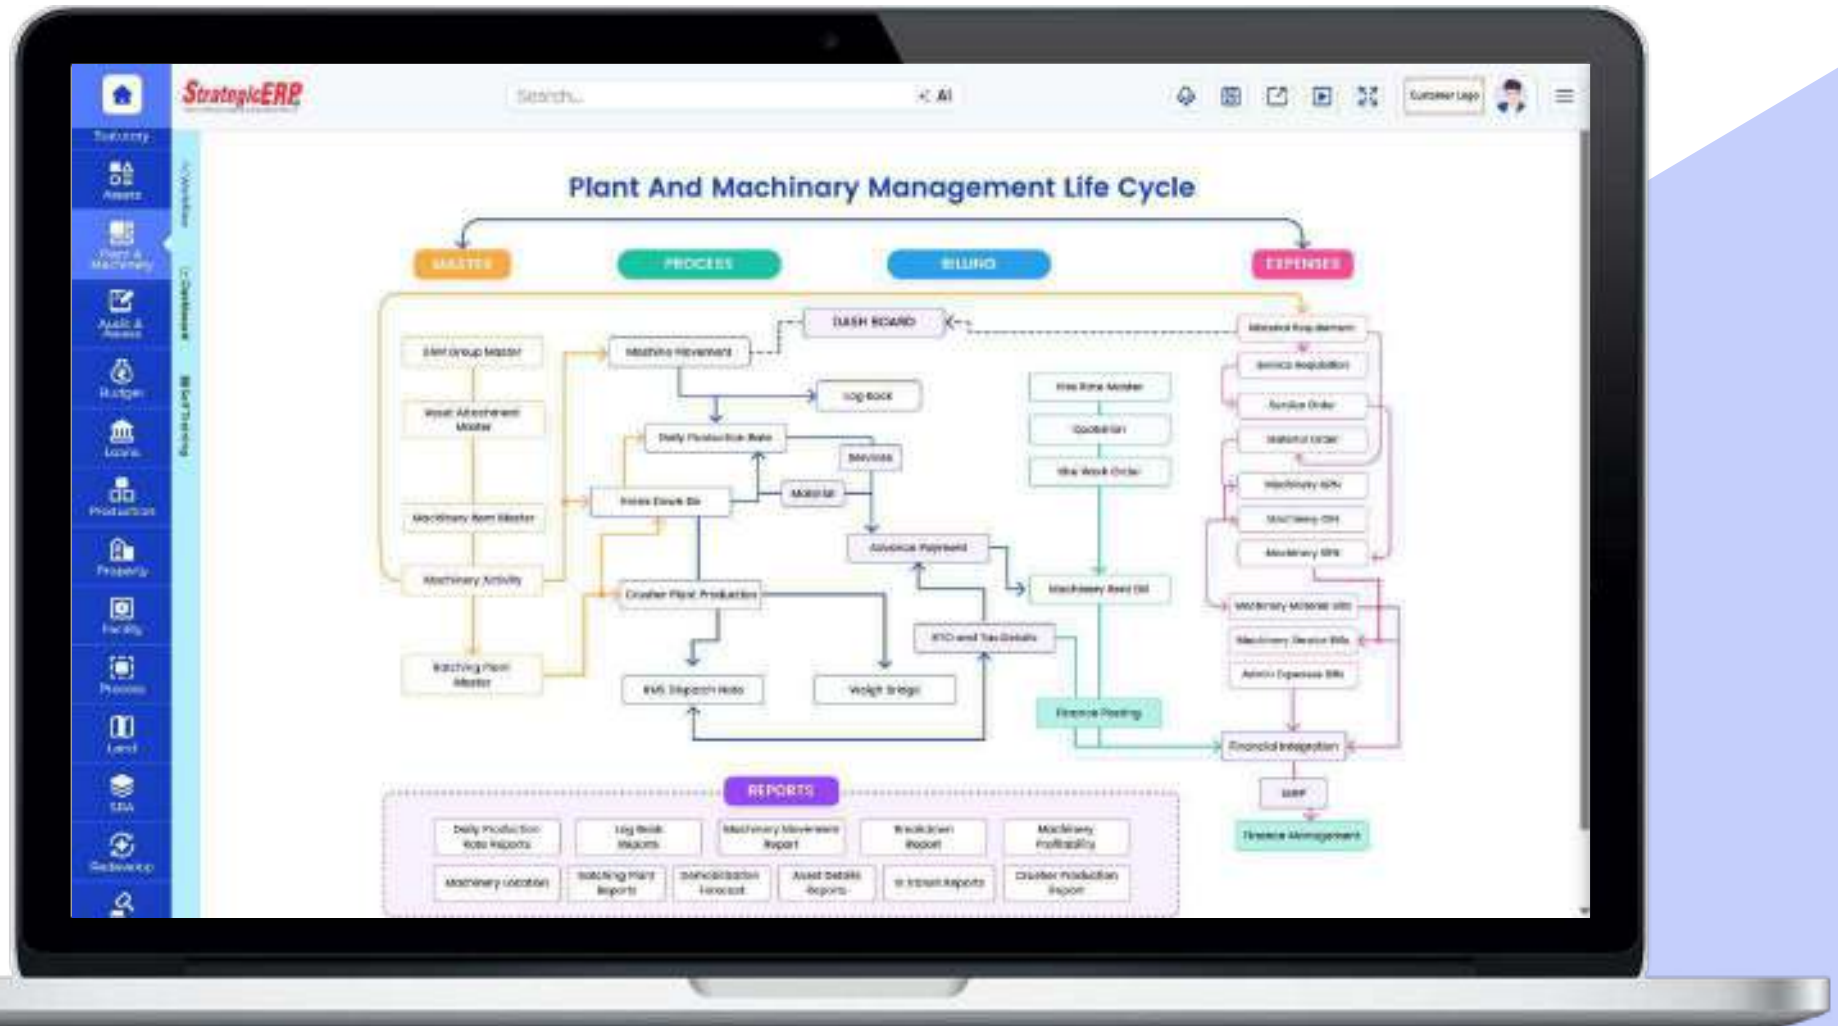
StrategicERP

Search... AI

Customer Logo

Plant And Machinery Management Life Cycle

MASTER

PROCESS

BILLING

EXPENSES

DASH BOARD

Item Group Master

Asset Attachment Master

Machinery Item Master

Machinery Activity

Batching Plant Master

Machine Movement

Log Book

Daily Production Rate

Services

Material

Advance Payment

Crusher Plant Production

RMC Dispatch Note

Weigh Bridge

RTO and Tax Details

Hire Rate Master

Quotation

Hire Work Order

Machinery Rent Bill

Finance Posting

Material Requirement

Service Requisition

Service Order

Material Order

Machinery GRN

Machinery Bills

Machinery Material Bills

Machinery Service Bills

Admin Expenses Bills

Financial Integration

Finance Management

REPORTS

Daily Production Rate Reports

Log Book Reports

Machinery Movement Report

Breakdown Report

Machinery Profitability

Machinery Location

Batching Plant Reports

Forecast

Asset Details Reports

Reports

Crusher Production Report

Assets

Budget

Loans

Production

Property

Facility

Process

Land

SRA

Redevelop